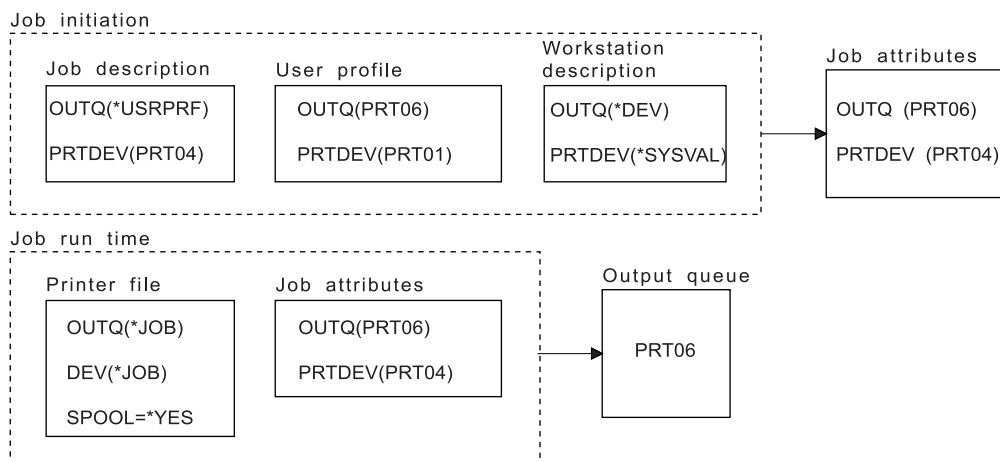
Job initiation

Job description
OUTQ(*USRPRF)
PRTDEV(PRT04)

User profile
OUTQ(PRT06)
PRTDEV(PRT01)

Workstation description
OUTQ(*DEV)
PRTDEV(*SYSVAL)

Job attributes
OUTQ (PRT06)
PRTDEV (PRT04)

Job run time

Printer file
OUTQ(*JOB)
DEV(*JOB)
SPOOL=*YES

Job attributes
OUTQ(PRT06)
PRTDEV(PRT04)

Output queue
PRT06